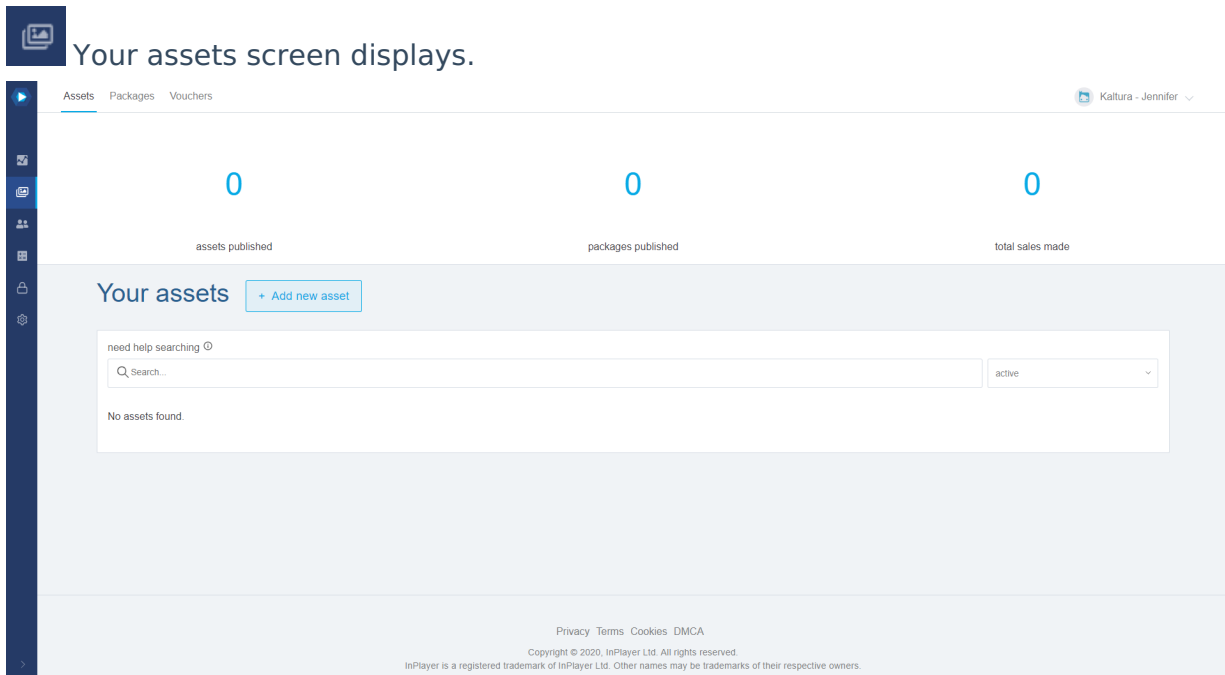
Your assets screen displays.

Assets Packages Vouchers

Kaltura - Jennifer

0

assets published

0

packages published

0

total sales made

Your assets

+ Add new asset

need help searching

Search...

active

No assets found.

Privacy Terms Cookies DMCA

Copyright © 2020, InPlayer Ltd. All rights reserved.
InPlayer is a registered trademark of InPlayer Ltd. Other names may be trademarks of their respective owners.